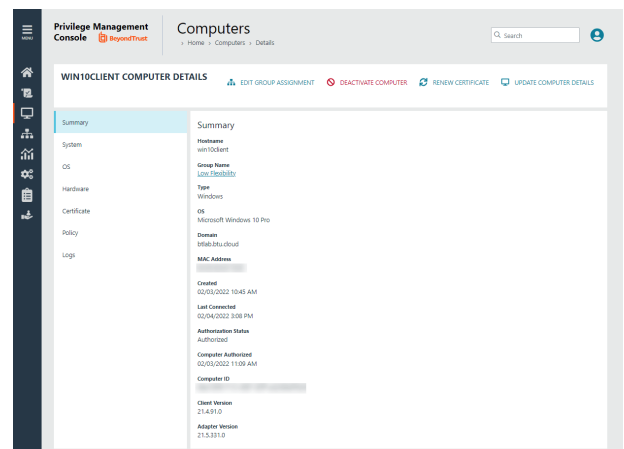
MENU

Privilege Management Console BeyondTrust

Computers
Home › Computers › Details

Search

WIN10CLIENT COMPUTER DETAILS

EDIT GROUP ASSIGNMENT DEACTIVATE COMPUTER RENEW CERTIFICATE UPDATE COMPUTER DETAILS

Summary
System
OS
Hardware
Certificate
Policy
Logs

Summary

Hostname
win10client

Group Name
Low Flexibility

Type
Windows

OS
Microsoft Windows 10 Pro

Domain
btlab.btu.cloud

MAC Address
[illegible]

Created
02/03/2022 10:45 AM

Last Connected
02/04/2022 3:08 PM

Authorization Status
Authorized

Computer Authorized
02/03/2022 11:09 AM

Computer ID
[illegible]

Client Version
21.4.91.0

Adapter Version
21.5.331.0